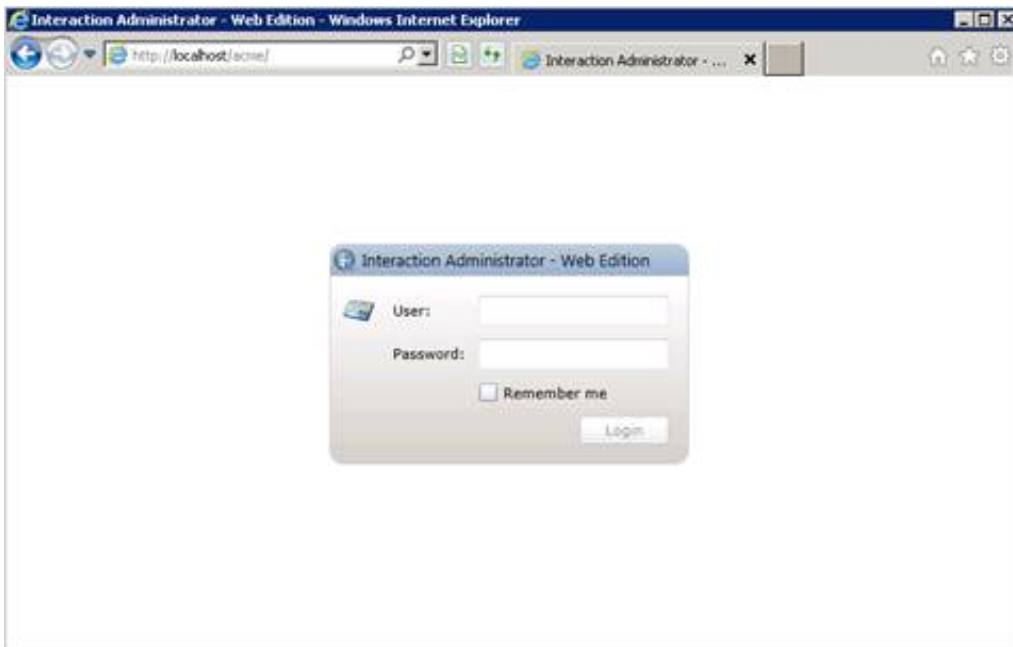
Interaction Administrator - Web Edition - Windows Internet Explorer

http://localhost/acme/

Interaction Administrator - ...

Interaction Administrator - Web Edition

User:

Password:

Remember me

Login